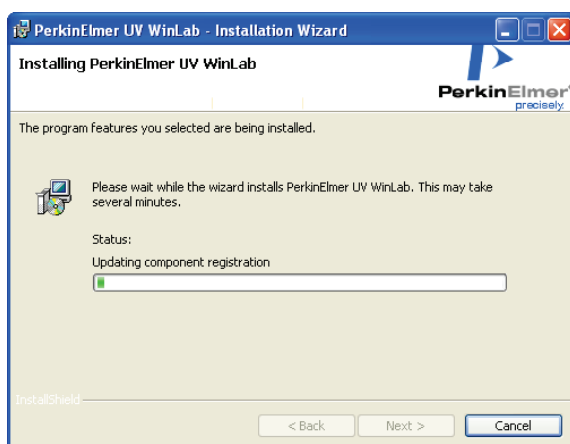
PerkinElmer UV WinLab - Installation Wizard

Installing PerkinElmer UV WinLab

PerkinElmer precisely

The program features you selected are being installed.

Please wait while the wizard installs PerkinElmer UV WinLab. This may take several minutes.

Status:

Updating component registration

InstallShield

< Back

Next >

Cancel